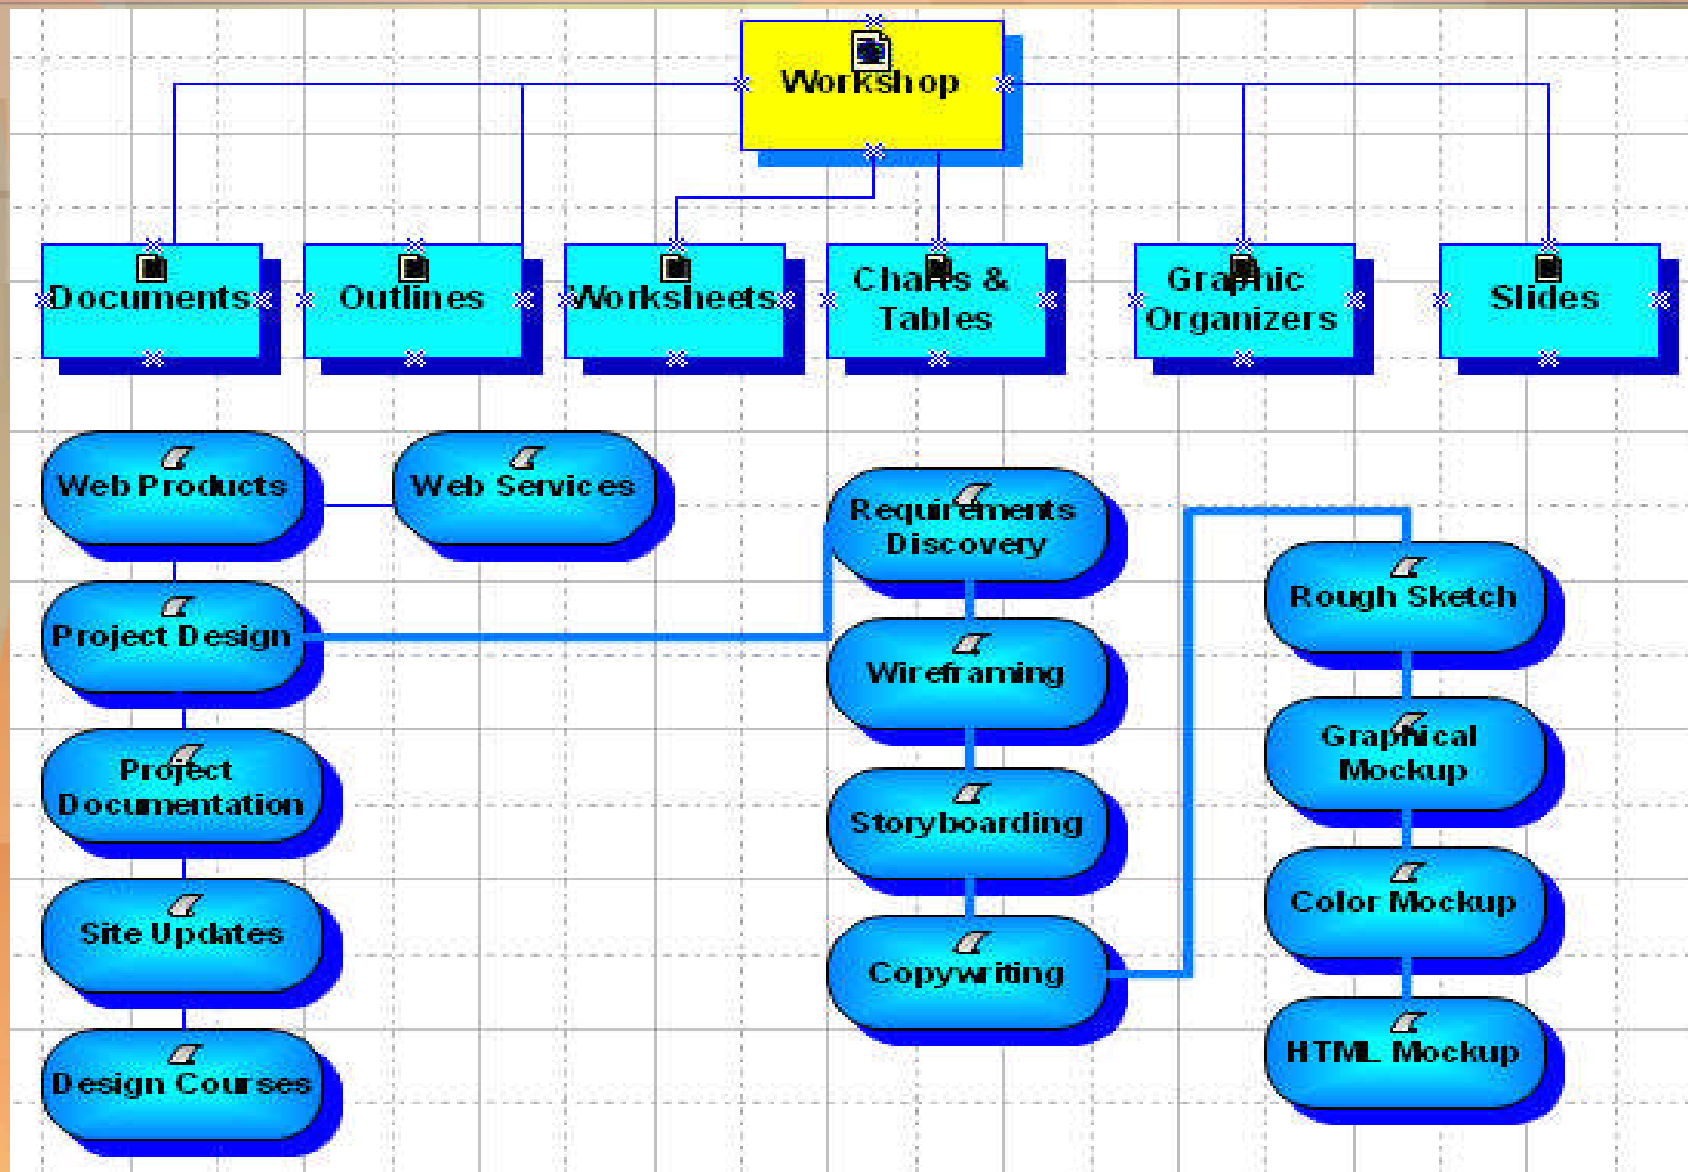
Workshop

Documents

Outlines

Worksheets

Charts & Tables

Graphic Organizers

Slides

Web Products

Web Services

Project Design

Project Documentation

Site Updates

Design Courses

Requirements Discovery

Wireframing

Storyboarding

Copywriting

Rough Sketch

Graphical Mockup

Color Mockup

HTML Mockup